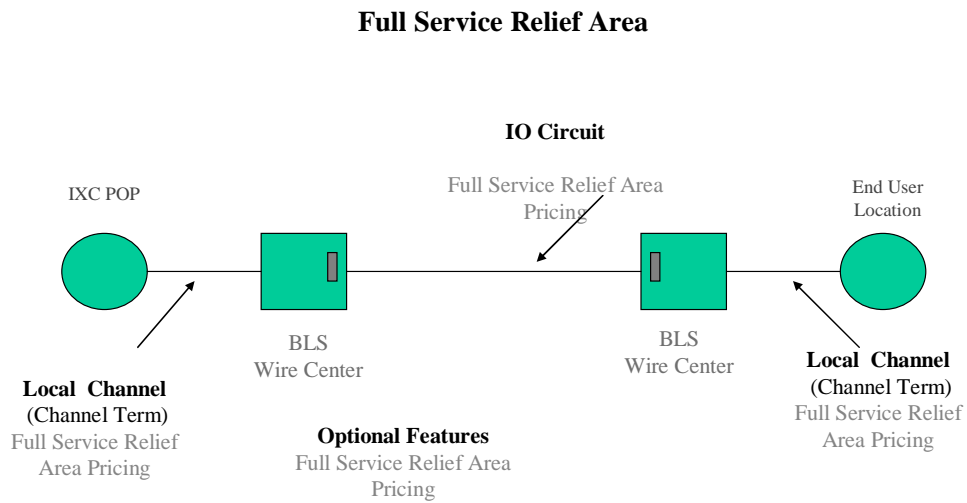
Full Service Relief Area

IO Circuit

Full Service Relief Area Pricing

IXC POP

End User Location

BLS Wire Center

BLS Wire Center

Local Channel
(Channel Term)
Full Service Relief Area Pricing

Local Channel
(Channel Term)
Full Service Relief Area Pricing

Optional Features
Full Service Relief Area Pricing